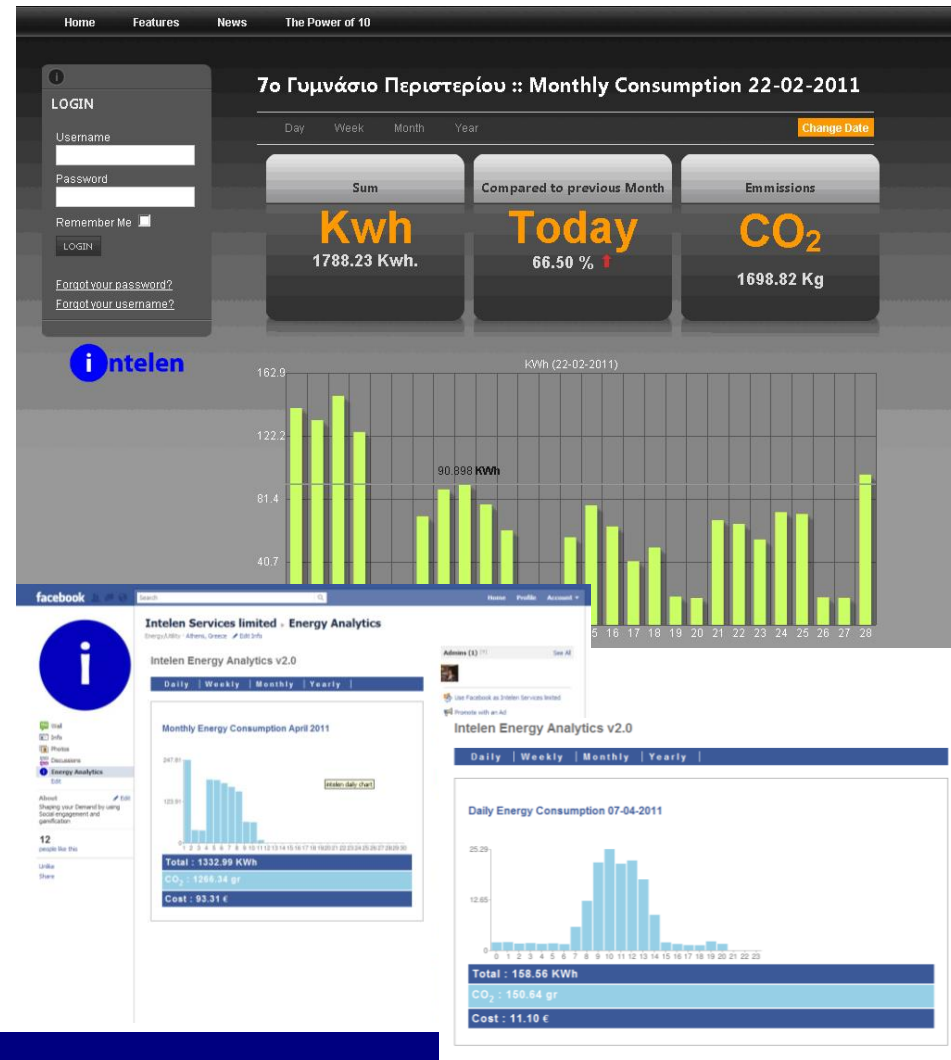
Home Features News The Power of 10

LOGIN

Username

Password

Remember Me

LOGIN

Forgot your password?

Forgot your username?

intelen

7ο Γυμνάσιο Περιστερίου :: Monthly Consumption 22-02-2011

Day Week Month Year

Change Date

Sum

Kwh

1788.23 Kwh.

Compared to previous Month

Today

66.50 %

Emmissions

$CO_2$

1698.82 Kg

KWh (22-02-2011)

162.9

122.2

81.4

40.7

90.898 KWh

5 16 17 18 19 20 21 22 23 24 25 26 27 28

facebook

Search

Home Profile Account

Intelen Services limited › Energy Analytics

Energy/Utility · Athens, Greece · Edit Info

Intelen Energy Analytics v2.0

Daily | Weekly | Monthly | Yearly |

Monthly Energy Consumption April 2011

247.81

123.91

0

intelen daily chart

1 2 3 4 5 6 7 8 9 10 11 12 13 14 15 16 17 18 19 20 21 22 23 24 25 26 27 28 29 30

Total : 1332.99 KWh

$CO_2$ : 1266.34 gr

Cost : 93.31 €

Admins (1)

See All

Use Facebook as Intelen Services limited

Promote with an Ad

Wall

Info

Photos

Discussions

Energy Analytics

Edit

About

Edit

Shaping your Demand by using Social engagement and gamification

12

people like this

Unlike

Share

Intelen Energy Analytics v2.0

Daily | Weekly | Monthly | Yearly |

Daily Energy Consumption 07-04-2011

25.29

12.65

0

0 1 2 3 4 5 6 7 8 9 10 11 12 13 14 15 16 17 18 19 20 21 22 23

Total : 158.56 KWh

$CO_2$ : 150.64 gr

Cost : 11.10 €